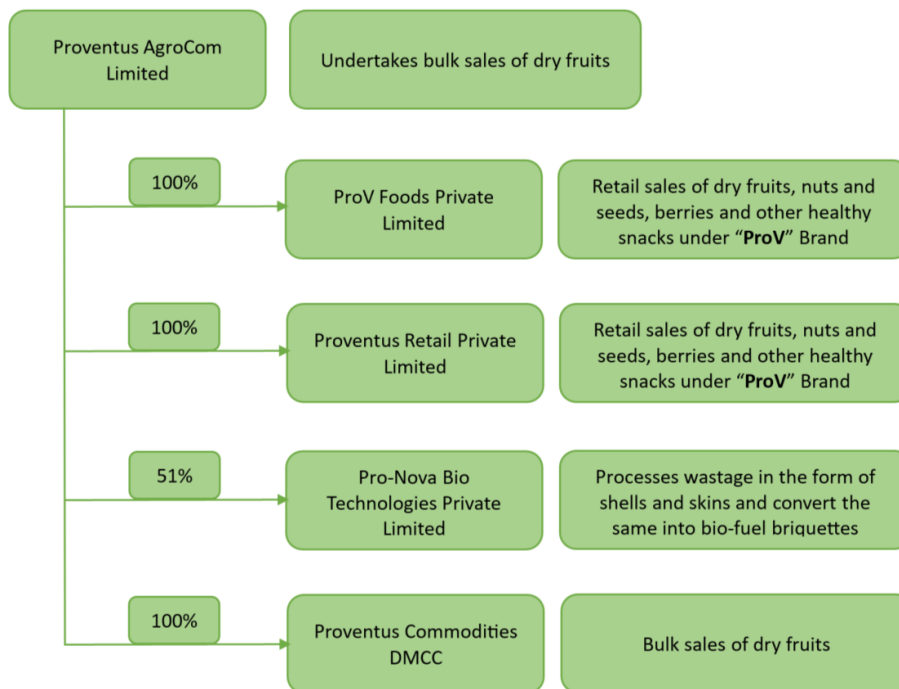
Proventus AgroCom Limited

Undertakes bulk sales of dry fruits

100%

ProV Foods Private Limited

Retail sales of dry fruits, nuts and seeds, berries and other healthy snacks under "**ProV**" Brand

100%

Proventus Retail Private Limited

Retail sales of dry fruits, nuts and seeds, berries and other healthy snacks under "**ProV**" Brand

51%

Pro-Nova Bio Technologies Private Limited

Processes wastage in the form of shells and skins and convert the same into bio-fuel briquettes

100%

Proventus Commodities DMCC

Bulk sales of dry fruits